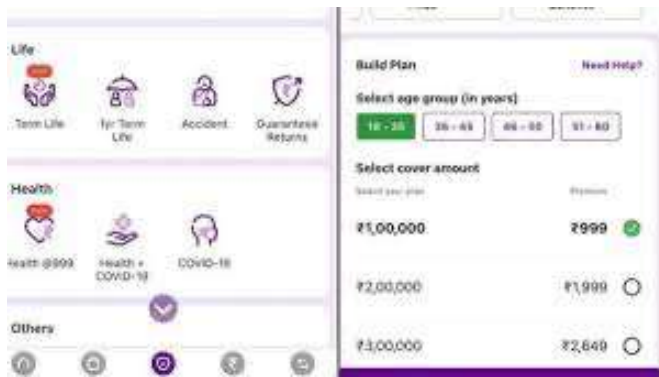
Life

Term Life

1yr Term Life

Accident

Guaranteed Returns

Health

Health @999

Health + COVID-19

COVID-19

Others

Build Plan

Need Help?

Select age group (in years)

18 - 35

36 - 45

46 - 50

51 - 60

Select cover amount

Select your plan

Premium

₹1,00,000

₹999

₹2,00,000

₹1,999

₹3,00,000

₹2,649